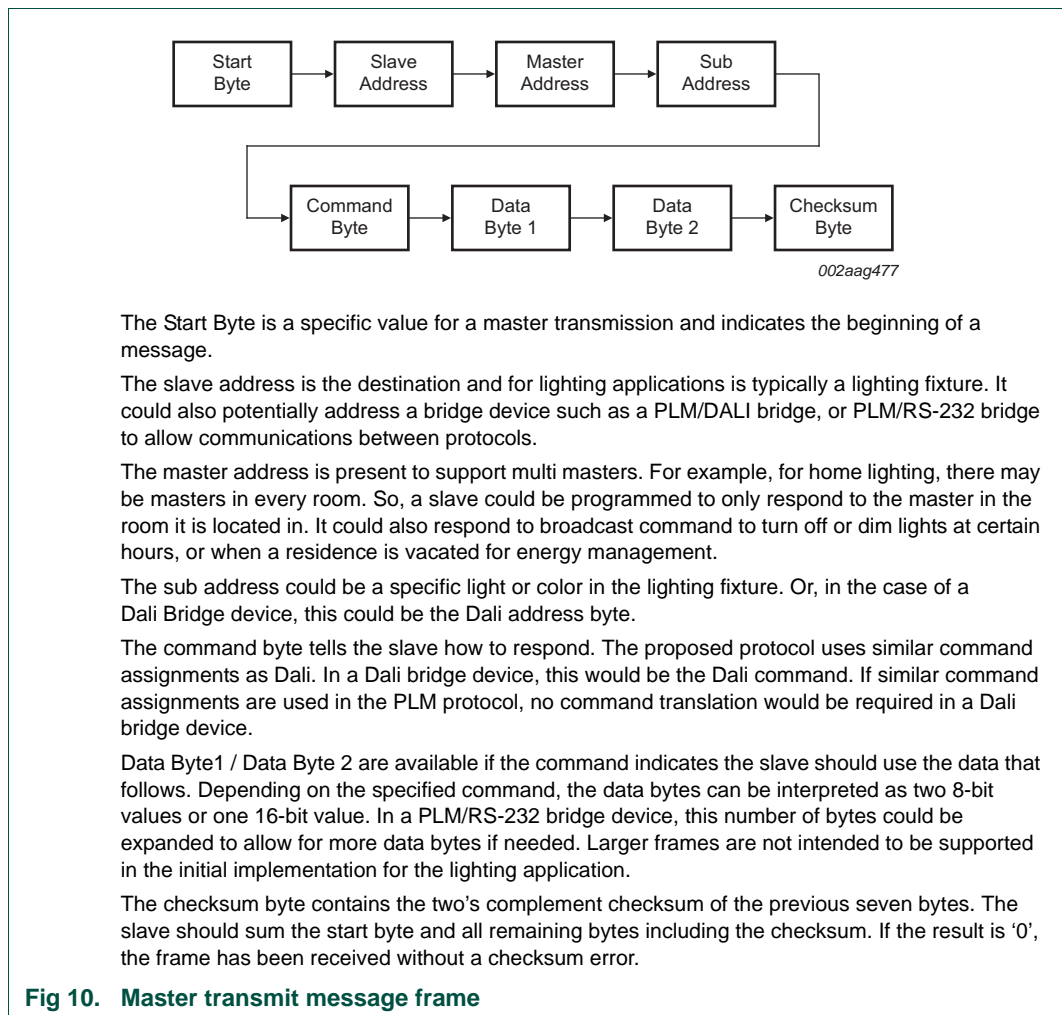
Start Byte

Slave Address

Master Address

Sub Address

Command Byte

Data Byte 1

Data Byte 2

Checksum Byte

002aag477

The Start Byte is a specific value for a master transmission and indicates the beginning of a message.

The slave address is the destination and for lighting applications is typically a lighting fixture. It could also potentially address a bridge device such as a PLM/DALI bridge, or PLM/RS-232 bridge to allow communications between protocols.

The master address is present to support multi masters. For example, for home lighting, there may be masters in every room. So, a slave could be programmed to only respond to the master in the room it is located in. It could also respond to broadcast command to turn off or dim lights at certain hours, or when a residence is vacated for energy management.

The sub address could be a specific light or color in the lighting fixture. Or, in the case of a Dali Bridge device, this could be the Dali address byte.

The command byte tells the slave how to respond. The proposed protocol uses similar command assignments as Dali. In a Dali bridge device, this would be the Dali command. If similar command assignments are used in the PLM protocol, no command translation would be required in a Dali bridge device.

Data Byte1 / Data Byte 2 are available if the command indicates the slave should use the data that follows. Depending on the specified command, the data bytes can be interpreted as two 8-bit values or one 16-bit value. In a PLM/RS-232 bridge device, this number of bytes could be expanded to allow for more data bytes if needed. Larger frames are not intended to be supported in the initial implementation for the lighting application.

The checksum byte contains the two's complement checksum of the previous seven bytes. The slave should sum the start byte and all remaining bytes including the checksum. If the result is '0', the frame has been received without a checksum error.

Fig 10. Master transmit message frame